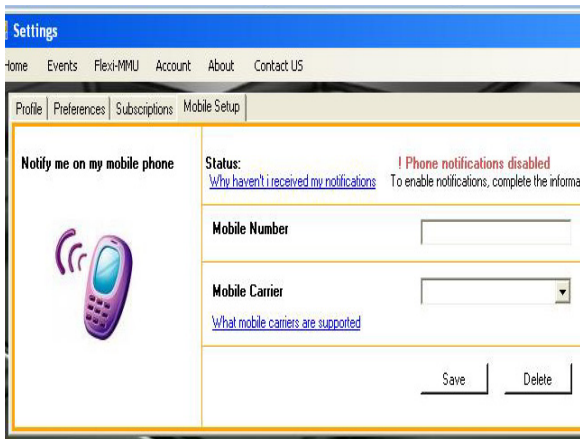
Settings

Home Events Flexi-MMU Account About Contact US

Profile | Preferences | Subscriptions | Mobile Setup

Notify me on my mobile phone

Status:
Why haven't i received my notifications

! Phone notifications disabled
To enable notifications, complete the informa

Mobile Number

Mobile Carrier

What mobile carriers are supported

Save

Delete